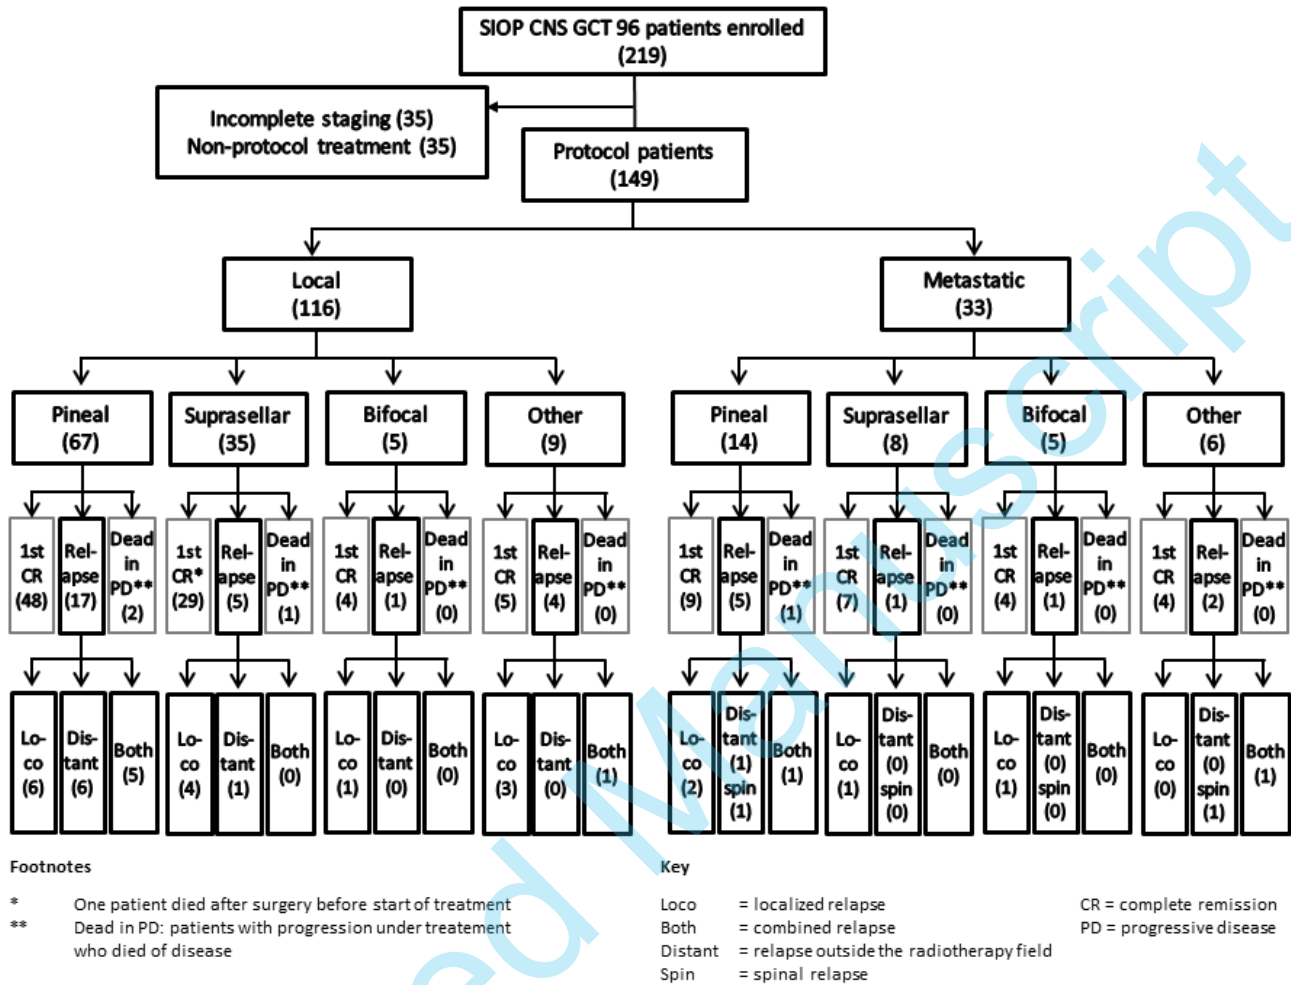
SIOP CNS GCT 96 patients enrolled (219)

Incomplete staging (35)
Non-protocol treatment (35)

Protocol patients (149)

Local (116)

Metastatic (33)

Pineal (67)

Suprasellar (35)

Bifocal (5)

Other (9)

Pineal (14)

Suprasellar (8)

Bifocal (5)

Other (6)

1st CR (48)
Relapse (17)
Dead in PD** (2)

1st CR* (29)
Relapse (5)
Dead in PD** (1)

1st CR (4)
Relapse (1)
Dead in PD** (0)

1st CR (5)
Relapse (4)
Dead in PD** (0)

1st CR (9)
Relapse (5)
Dead in PD** (1)

1st CR (7)
Relapse (1)
Dead in PD** (0)

1st CR (4)
Relapse (1)
Dead in PD** (0)

1st CR (4)
Relapse (2)
Dead in PD** (0)

Loco (6)
Distant (6)
Both (5)

Loco (4)
Distant (1)
Both (0)

Loco (1)
Distant (0)
Both (0)

Loco (3)
Distant (0)
Both (1)

Loco (2)
Distant (1) spin (1)
Both (1)

Loco (1)
Distant (0) spin (0)
Both (0)

Loco (1)
Distant (0) spin (0)
Both (0)

Loco (0)
Distant (0) spin (1)
Both (1)

Footnotes

* One patient died after surgery before start of treatment
** Dead in PD: patients with progression under treatement who died of disease

Key

Loco = localized relapse
Both = combined relapse
Distant = relapse outside the radiotherapy field
Spin = spinal relapse

CR = complete remission
PD = progressive disease

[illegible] Manuscript